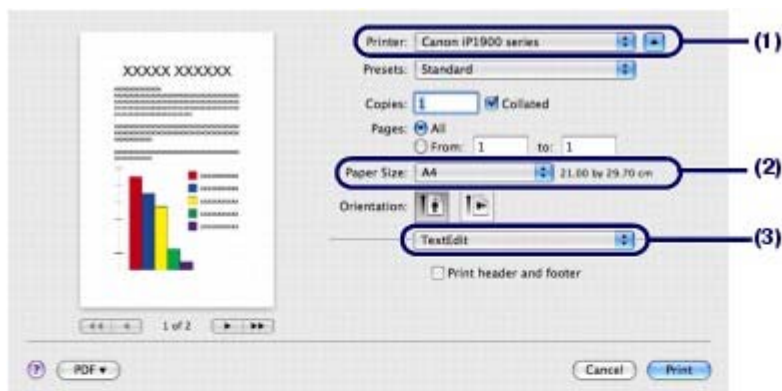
XXXXX XXXXXX

1 of 2

Printer: Canon iP1900 series

Presets: Standard

Copies: 1 Collated

Pages: All

From: 1 to: 1

Paper Size: A4 21.00 by 29.70 cm

Orientation:

TextEdit

Print header and footer

(1)

(2)

(3)

?

PDF ▾

Cancel

Print